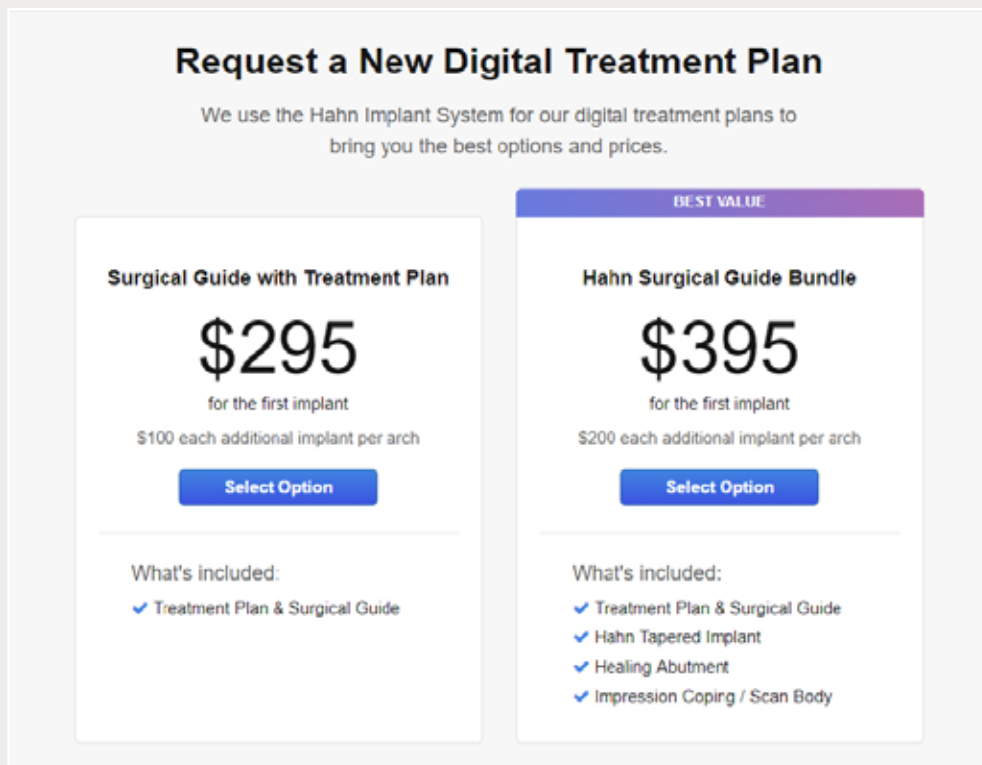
Request a New Digital Treatment Plan

We use the Hahn Implant System for our digital treatment plans to bring you the best options and prices.

Surgical Guide with Treatment Plan

$295

for the first implant

$100 each additional implant per arch

Select Option

What's included:

✔ Treatment Plan & Surgical Guide

BEST VALUE

Hahn Surgical Guide Bundle

$395

for the first implant

$200 each additional implant per arch

Select Option

What's included:

✔ Treatment Plan & Surgical Guide

✔ Hahn Tapered Implant

✔ Healing Abutment

✔ Impression Coping / Scan Body